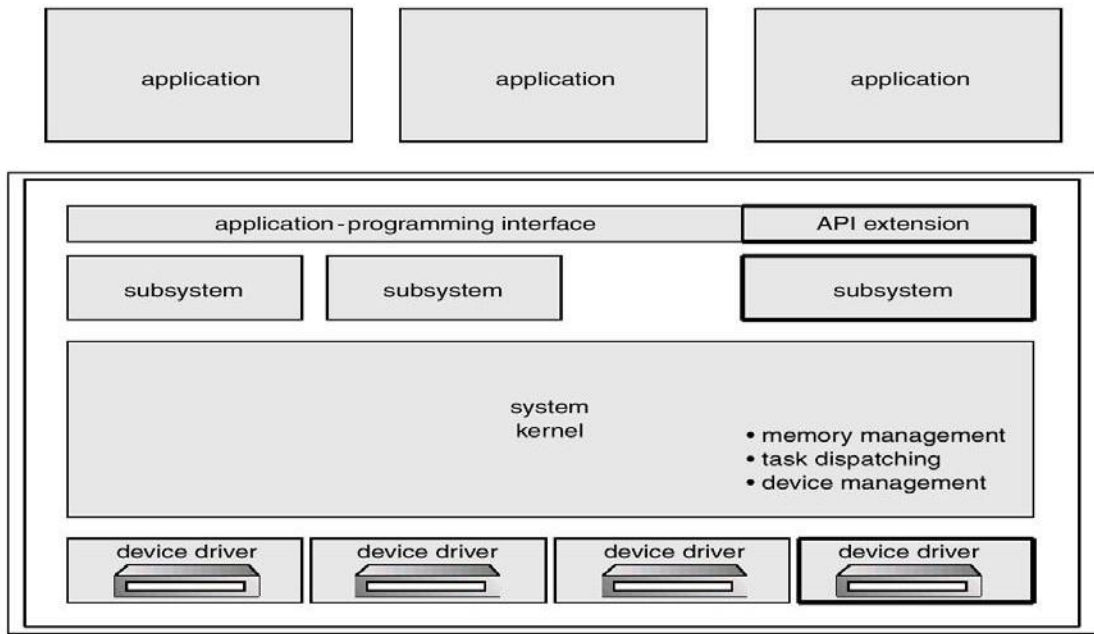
application

application

application

application - programming interface

API extension

subsystem

subsystem

subsystem

system
kernel

• memory management
• task dispatching
• device management

device driver

device driver

device driver

device driver